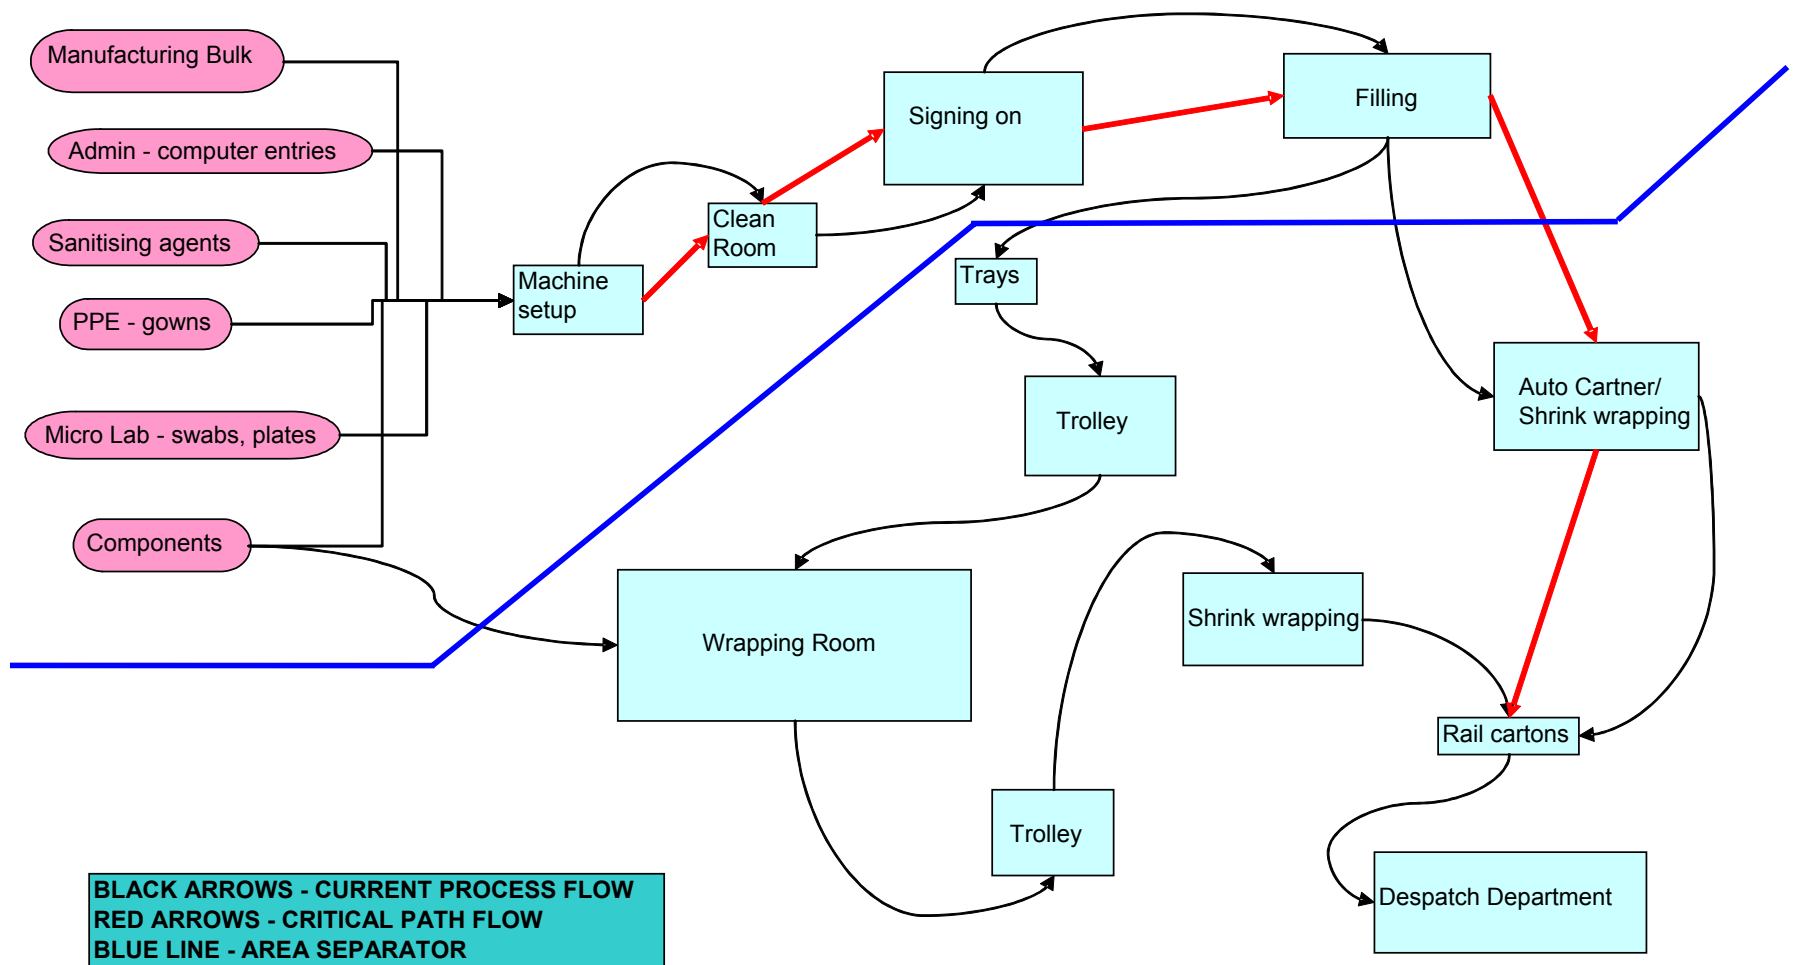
Manufacturing Bulk

Admin - computer entries

Sanitising agents

PPE - gowns

Micro Lab - swabs, plates

Components

Machine setup

Clean Room

Signing on

Filling

Trays

Trolley

Auto Cartner/ Shrink wrapping

Wrapping Room

Shrink wrapping

Rail cartons

Trolley

Despatch Department

BLACK ARROWS - CURRENT PROCESS FLOW
RED ARROWS - CRITICAL PATH FLOW
BLUE LINE - AREA SEPARATOR